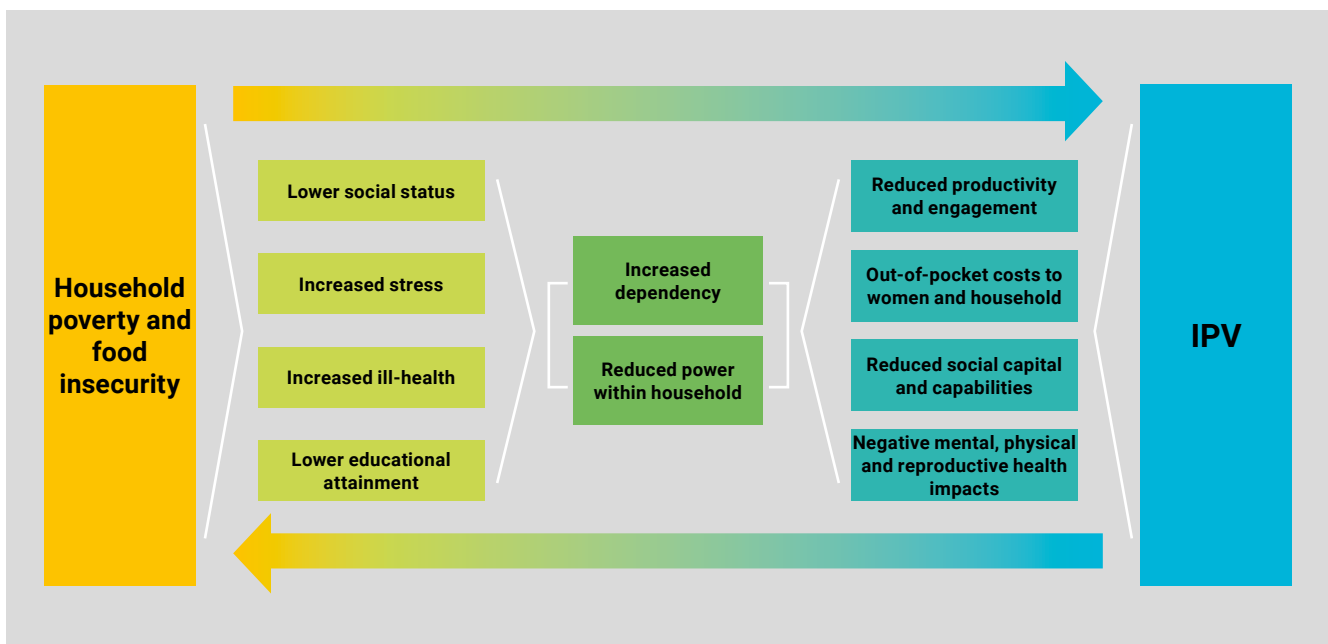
Household poverty and food insecurity

Lower social status

Increased stress

Increased ill-health

Lower educational attainment

Increased dependency

Reduced power within household

Reduced productivity and engagement

Out-of-pocket costs to women and household

Reduced social capital and capabilities

Negative mental, physical and reproductive health impacts

IPV